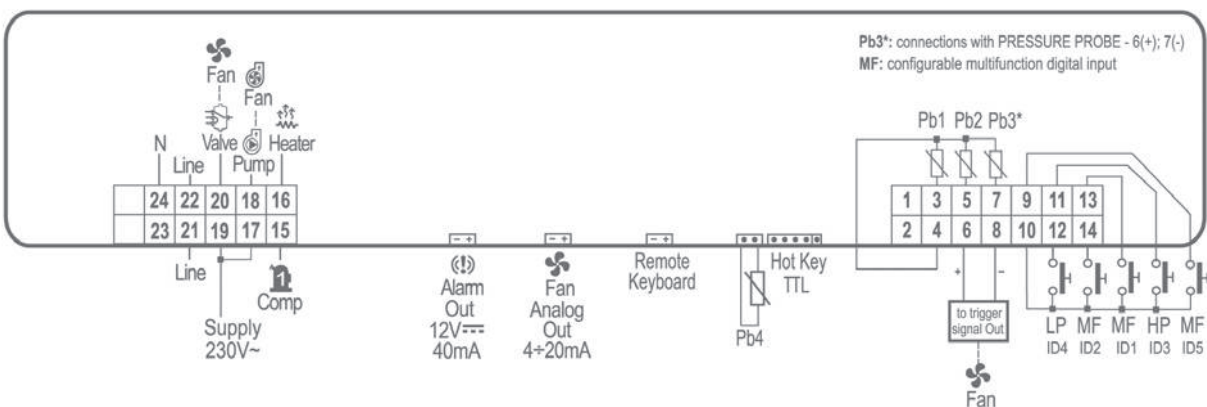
Pb3*: connections with PRESSURE PROBE - 6(+); 7(-)
MF: configurable multifunction digital input

Fan
Fan
Valve
Pump
Heater
N
Line

| 24 | 22 | 20 | 18 | 16 |
|---|---|---|---|---|
| 23 | 21 | 19 | 17 | 15 |

Line
Comp
Supply
230V~

- +
Alarm
Out
12V$\overline{---}$
40mA

- +
Fan
Analog
Out
4÷20mA

- +
Remote
Keyboard

Pb4

Hot Key
TTL

Pb1 Pb2 Pb3*

| 1 | 3 | 5 | 7 | 9 | 11 | 13 |
|---|---|---|---|---|---|---|
| 2 | 4 | 6 | 8 | 10 | 12 | 14 |

+
-
to trigger
signal Out
Fan

LP ID4
MF ID2
MF ID1
HP ID3
MF ID5